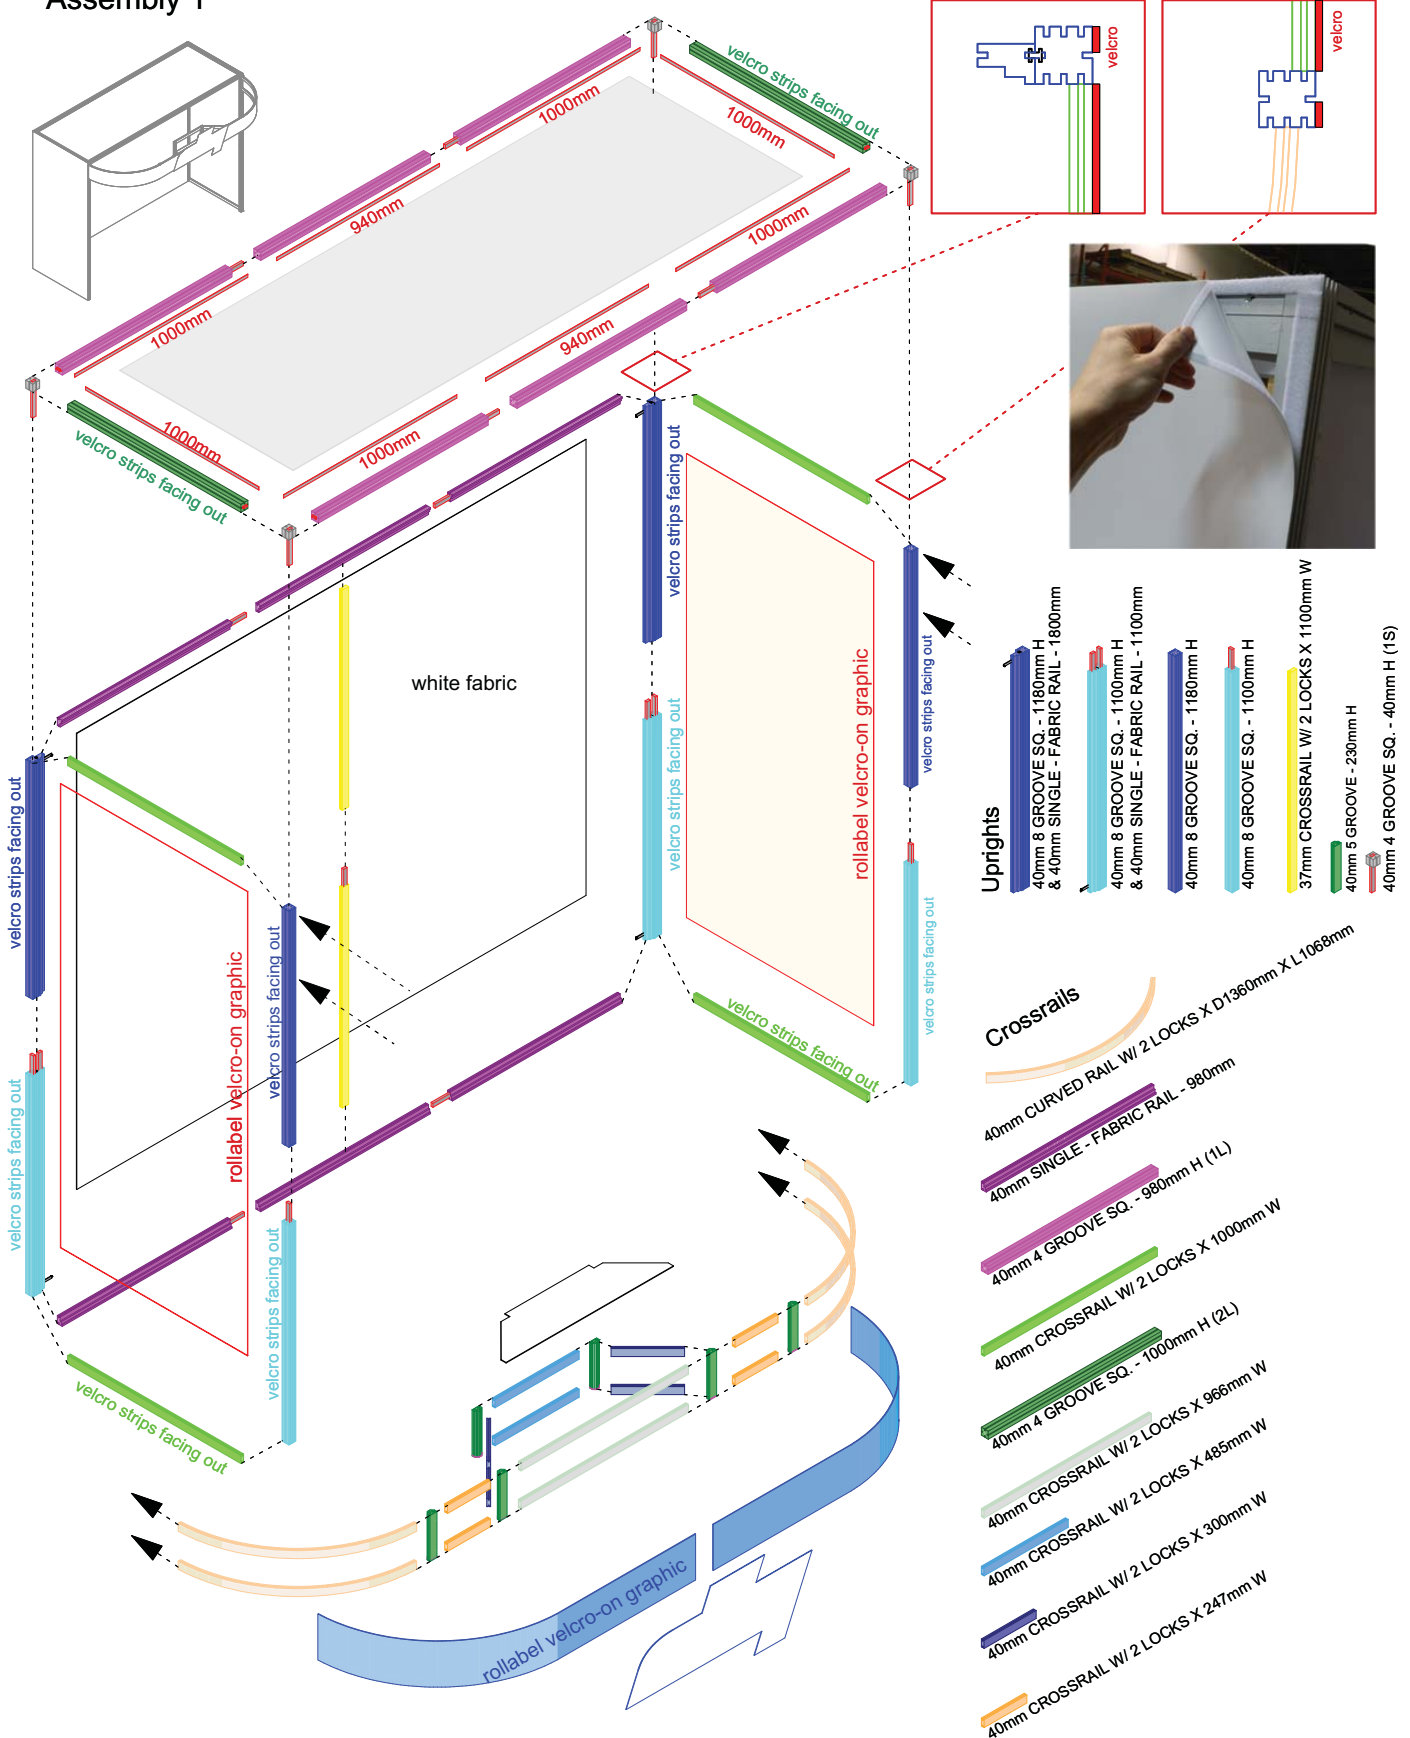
Assembly 1

velcro

velcro

velcro strips facing out

1000mm

1000mm

940mm

1000mm

1000mm

940mm

1000mm

1000mm

velcro strips facing out

velcro strips facing out

white fabric

rollabel velcro-on graphic

velcro strips facing out

velcro strips facing out

velcro strips facing out

velcro strips facing out

rollabel velcro-on graphic

velcro strips facing out

velcro strips facing out

velcro strips facing out

velcro strips facing out

velcro strips facing out

rollabel velcro-on graphic

Uprights

40mm 8 GROOVE SQ. - 1180mm H & 40mm SINGLE - FABRIC RAIL - 1800mm

40mm 8 GROOVE SQ. - 1100mm H & 40mm SINGLE - FABRIC RAIL - 1100mm

40mm 8 GROOVE SQ. - 1180mm H

40mm 8 GROOVE SQ. - 1100mm H

37mm CROSSRAIL W/ 2 LOCKS X 1100mm W

40mm 5 GROOVE - 230mm H

40mm 4 GROOVE SQ. - 40mm H (1S)

Crossrails

40mm CURVED RAIL W/ 2 LOCKS X D1360mm X L1068mm

40mm SINGLE - FABRIC RAIL - 980mm

40mm 4 GROOVE SQ. - 980mm H (1L)

40mm CROSSRAIL W/ 2 LOCKS X 1000mm W

40mm 4 GROOVE SQ. - 1000mm H (2L)

40mm CROSSRAIL W/ 2 LOCKS X 966mm W

40mm CROSSRAIL W/ 2 LOCKS X 485mm W

40mm CROSSRAIL W/ 2 LOCKS X 300mm W

40mm CROSSRAIL W/ 2 LOCKS X 247mm W